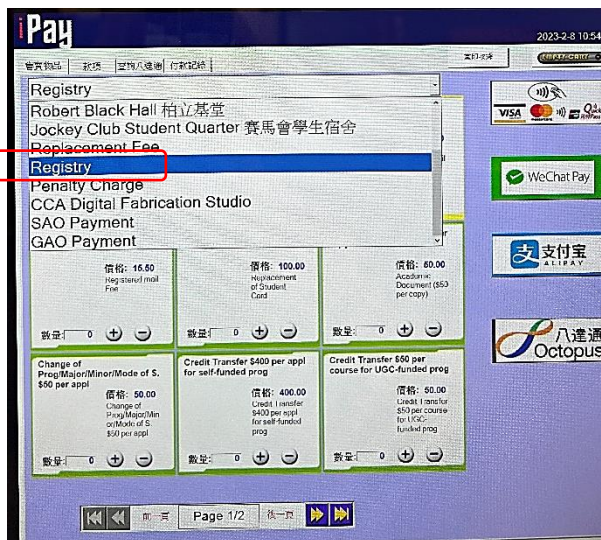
iPay

2023-2-8 10:54

售賣物品 | 狀態 | 查詢八達通 | 付款記錄

Registry

Robert Black Hall 柏立基堂
Jockey Club Student Quarter 賽馬會學生宿舍
Replacement Fee
Registry
Penalty Charge
CCA Digital Fabrication Studio
SAO Payment
GAO Payment

價格: 16.50
Registered mail Fee

數量: 0

價格: 100.00
Replacement of Student Card

數量: 0

價格: 50.00
Academic Document ($50 per copy)

數量: 0

Change of Prog/Major/Minor/Mode of S. $50 per appl

價格: 50.00
Change of Prog/Major/Minor/Mode of S. $50 per appl

數量: 0

Credit Transfer $400 per appl for self-funded prog

價格: 400.00
Credit Transfer $400 per appl for self-funded prog

數量: 0

Credit Transfer $50 per course for UGC-funded prog

價格: 50.00
Credit Transfer $50 per course for UGC-funded prog

數量: 0

VISA

WeChat Pay

支付宝 ALIPAY

八達通 Octopus

前一頁 Page 1/2 後一頁